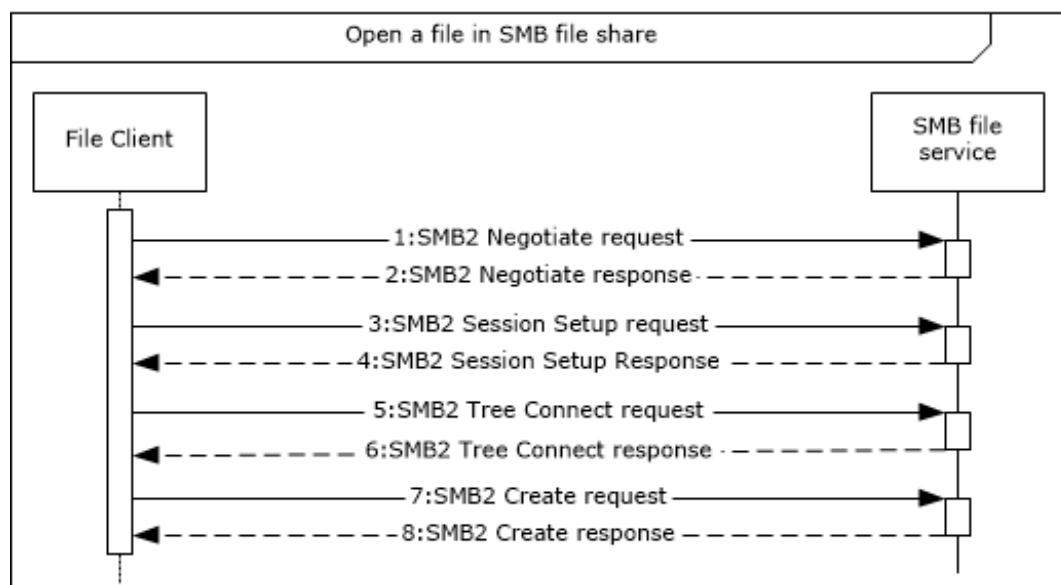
Open a file in SMB file share

File Client

SMB file service

1:SMB2 Negotiate request

2:SMB2 Negotiate response

3:SMB2 Session Setup request

4:SMB2 Session Setup Response

5:SMB2 Tree Connect request

6:SMB2 Tree Connect response

7:SMB2 Create request

8:SMB2 Create response